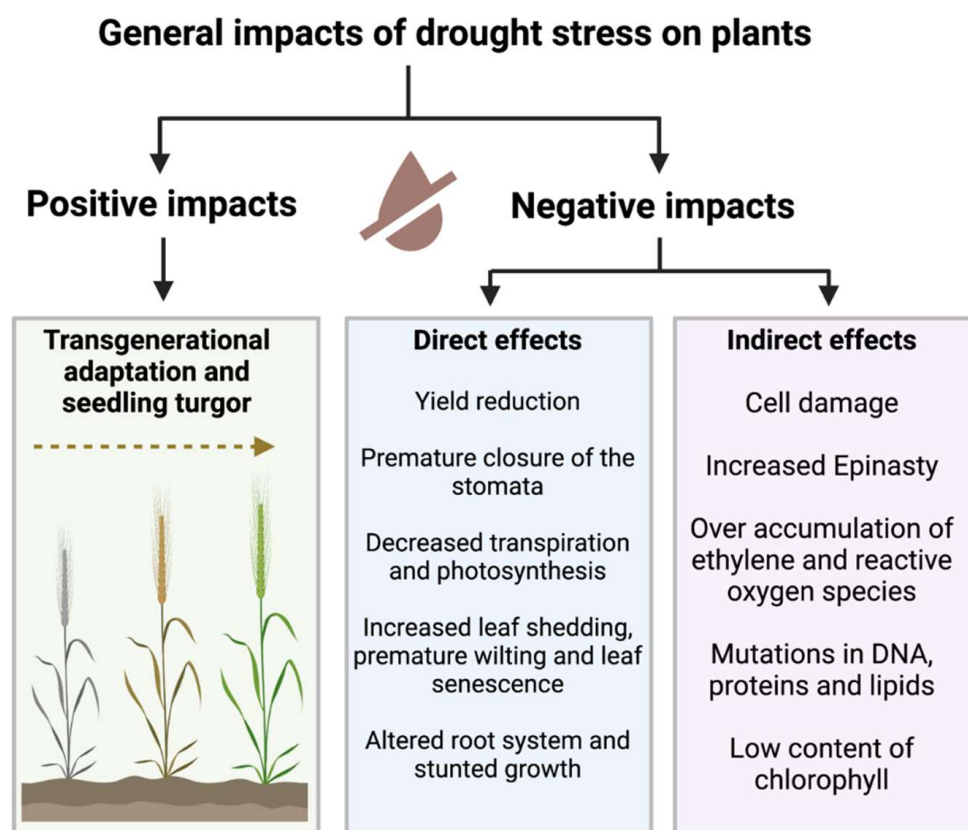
General impacts of drought stress on plants

Positive impacts

Negative impacts

Transgenerational adaptation and seedling turgor

Direct effects

Yield reduction

Premature closure of the stomata

Decreased transpiration and photosynthesis

Increased leaf shedding, premature wilting and leaf senescence

Altered root system and stunted growth

Indirect effects

Cell damage

Increased Epinasty

Over accumulation of ethylene and reactive oxygen species

Mutations in DNA, proteins and lipids

Low content of chlorophyll